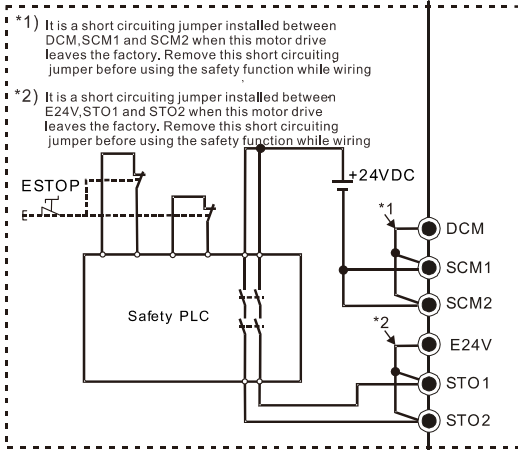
*1) It is a short circuiting jumper installed between DCM,SCM1 and SCM2 when this motor drive leaves the factory. Remove this short circuiting jumper before using the safety function while wiring

*2) It is a short circuiting jumper installed between E24V,STO1 and STO2 when this motor drive leaves the factory. Remove this short circuiting jumper before using the safety function while wiring

ESTOP

+24VDC

*1

DCM

SCM1

SCM2

Safety PLC

*2

E24V

STO1

STO2